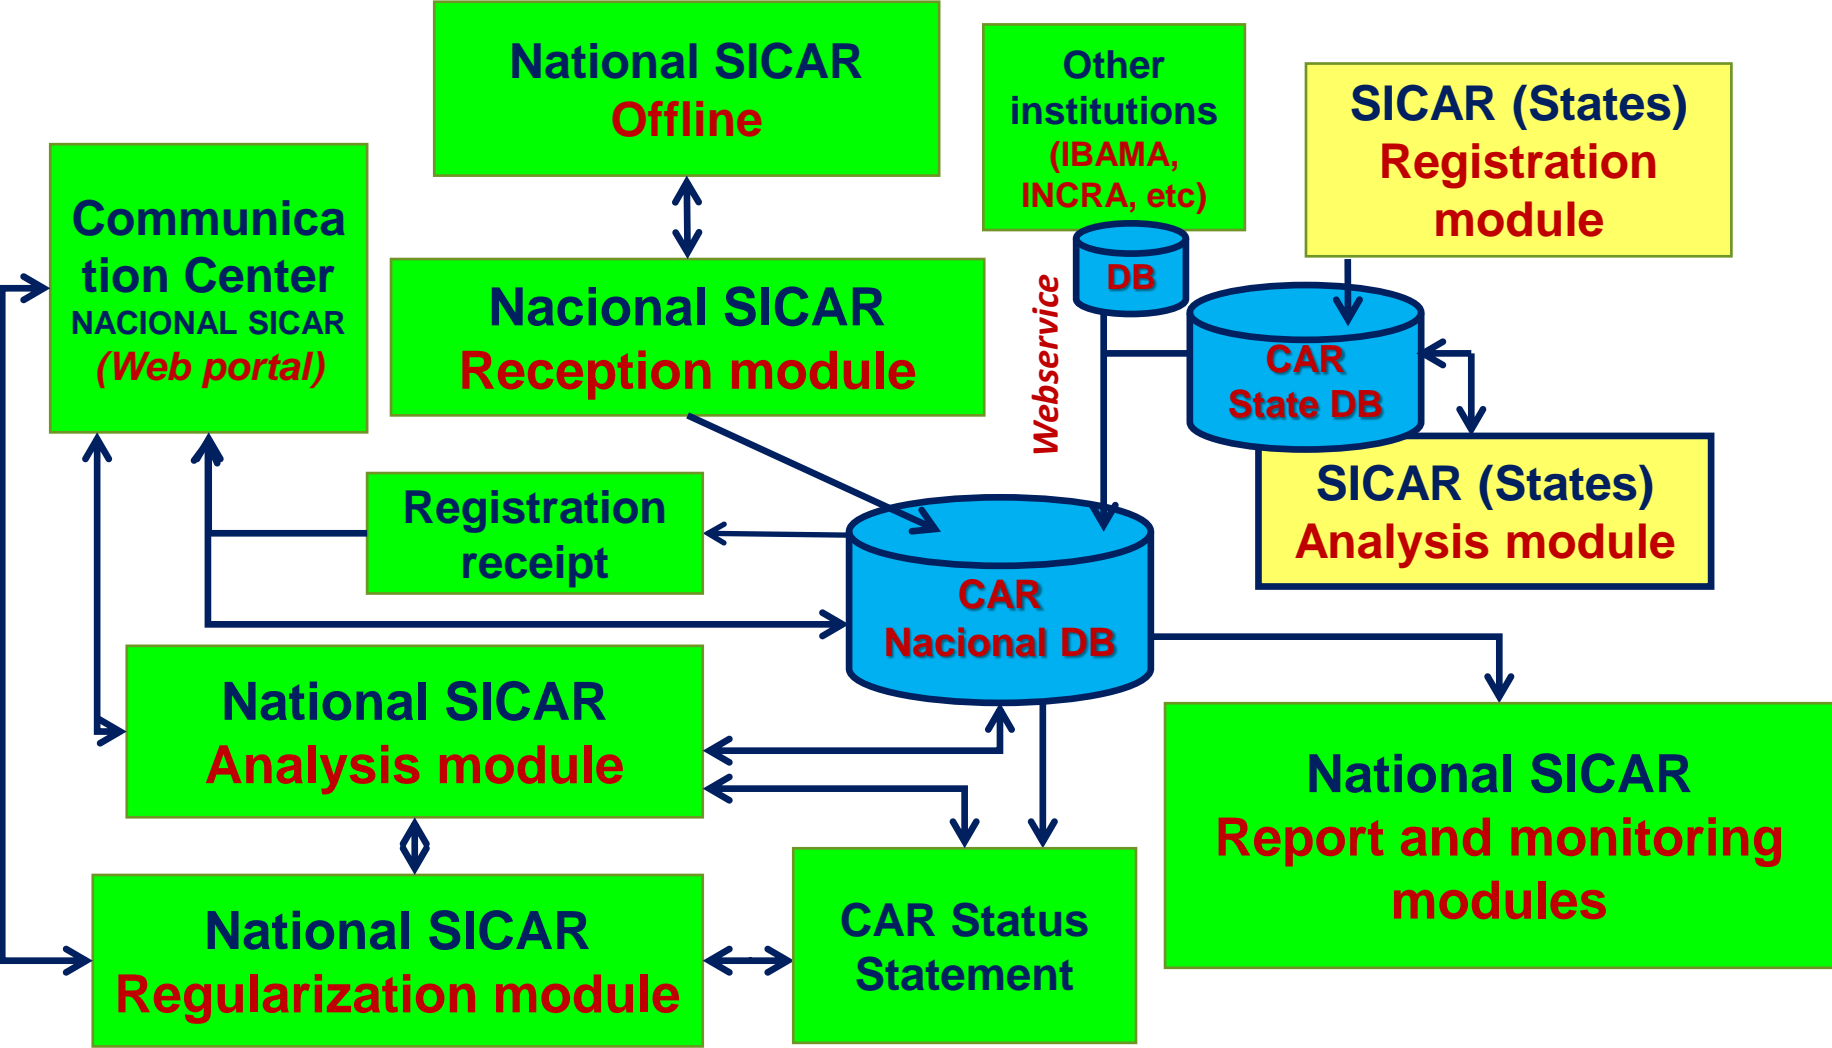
National SICAR
Offline

Other institutions
(IBAMA, INCRA, etc)

SICAR (States)
Registration module

Communication Center
NACIONAL SICAR
(Web portal)

Nacional SICAR
Reception module

DB

Webservice

CAR
State DB

SICAR (States)
Analysis module

Registration receipt

CAR
Nacional DB

National SICAR
Analysis module

National SICAR
Report and monitoring modules

National SICAR
Regularization module

CAR Status Statement